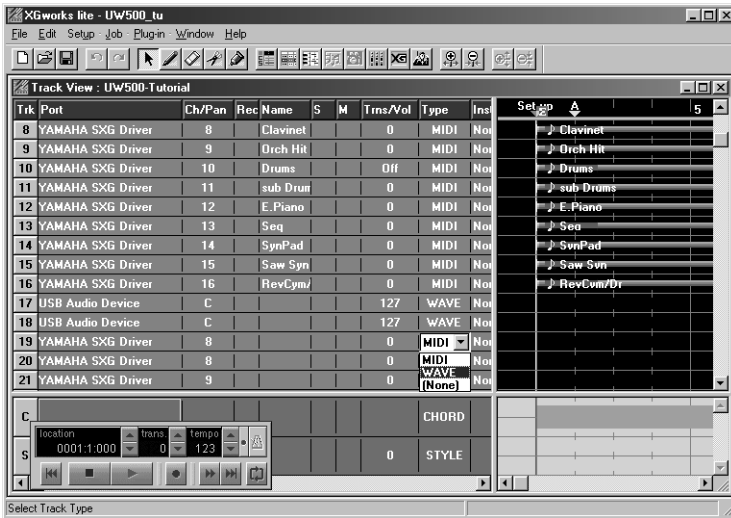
XGworks lite - UW500_tu

File Edit Setup Job Plug-in Window Help

Track View : UW500-Tutorial

| Trk | Port | Ch/Pan | Rec | Name | S | M | Trns/Vol | Type | Inst |
|---|---|---|---|---|---|---|---|---|---|
| 8 | YAMAHA SXG Driver | 8 | | Clavinet | | | 0 | MIDI | Nor |
| 9 | YAMAHA SXG Driver | 9 | | Orch Hit | | | 0 | MIDI | Nor |
| 10 | YAMAHA SXG Driver | 10 | | Drums | | | Off | MIDI | Nor |
| 11 | YAMAHA SXG Driver | 11 | | sub Drum | | | 0 | MIDI | Nor |
| 12 | YAMAHA SXG Driver | 12 | | E.Piano | | | 0 | MIDI | Nor |
| 13 | YAMAHA SXG Driver | 13 | | Seq | | | 0 | MIDI | Nor |
| 14 | YAMAHA SXG Driver | 14 | | SynPad | | | 0 | MIDI | Nor |
| 15 | YAMAHA SXG Driver | 15 | | Saw Syn | | | 0 | MIDI | Nor |
| 16 | YAMAHA SXG Driver | 16 | | RevCym/ | | | 0 | MIDI | Nor |
| 17 | USB Audio Device | C | | | | | 127 | WAVE | Nor |
| 18 | USB Audio Device | C | | | | | 127 | WAVE | Nor |
| 19 | YAMAHA SXG Driver | 8 | | | | | 0 | MIDI | Nor |
| 20 | YAMAHA SXG Driver | 8 | | | | | 0 | MIDI | Nor |
| 21 | YAMAHA SXG Driver | 9 | | | | | 0 | WAVE | Nor |

MIDI
WAVE
(None)

Set up A 5

Clavinet
Orch Hit
Drums
sub Drums
E.Piano
Seq
SynPad
Saw Syn
RevCym/Dr

C
CHORD
S
0 STYLE

location 0001:1:000 trans. 0 tempo 123

Select Track Type